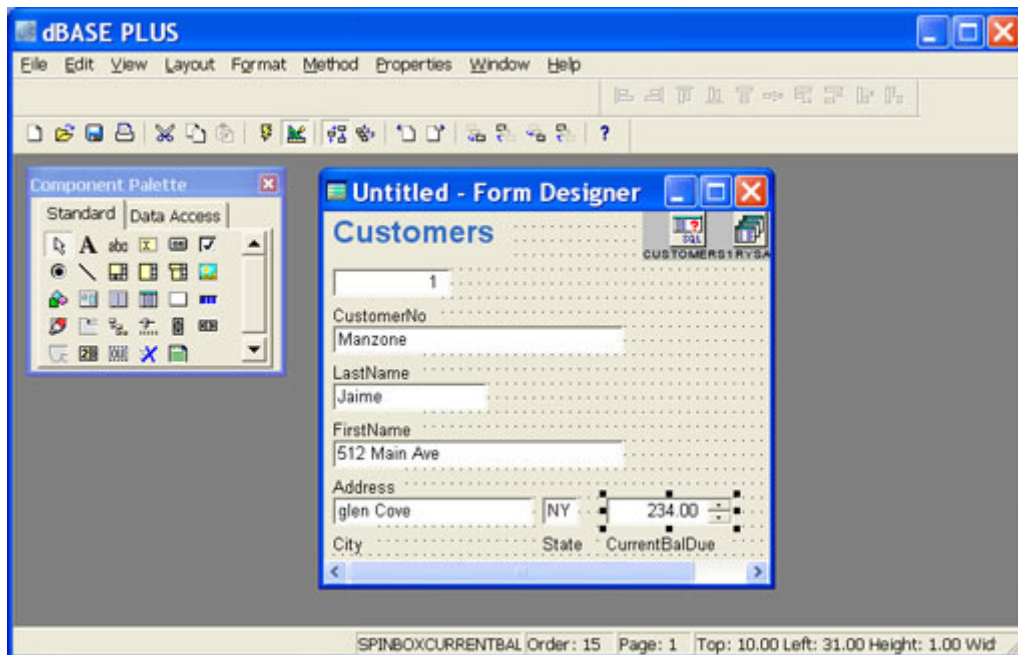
dBASE PLUS

File Edit View Layout Format Method Properties Window Help

?

Component Palette

Standard Data Access

Untitled - Form Designer

Customers

CUSTOMERS1 RYSA

1

CustomerNo

Manzone

LastName

Jaime

FirstName

512 Main Ave

Address

glen Cove

NY

234.00

City

State

CurrentBalDue

SPINBOXCURRENTBAL Order: 15 Page: 1 Top: 10.00 Left: 31.00 Height: 1.00 Wid